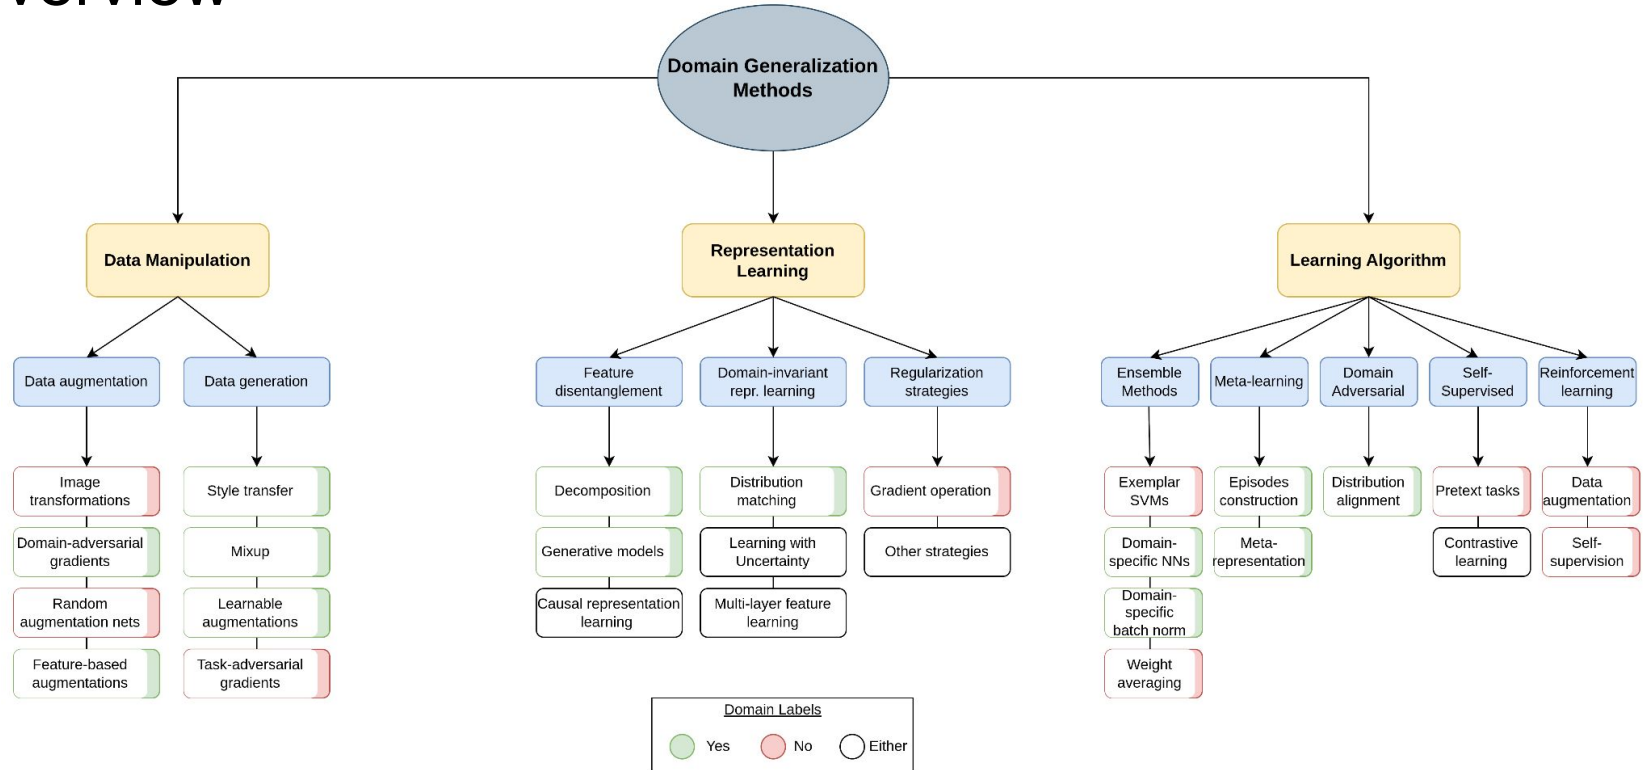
Domain Generalization Methods

Data Manipulation

Data augmentation

Image transformations

Domain-adversarial gradients

Random augmentation nets

Feature-based augmentations

Data generation

Style transfer

Mixup

Learnable augmentations

Task-adversarial gradients

Representation Learning

Feature disentanglement

Decomposition

Generative models

Causal representation learning

Domain-invariant repr. learning

Distribution matching

Learning with Uncertainty

Multi-layer feature learning

Regularization strategies

Gradient operation

Other strategies

Learning Algorithm

Ensemble Methods

Exemplar SVMs

Domain-specific NNs

Domain-specific batch norm

Weight averaging

Meta-learning

Episodes construction

Meta-representation

Domain Adversarial

Distribution alignment

Self-Supervised

Pretext tasks

Contrastive learning

Reinforcement learning

Data augmentation

Self-supervision

Domain Labels

Yes No Either